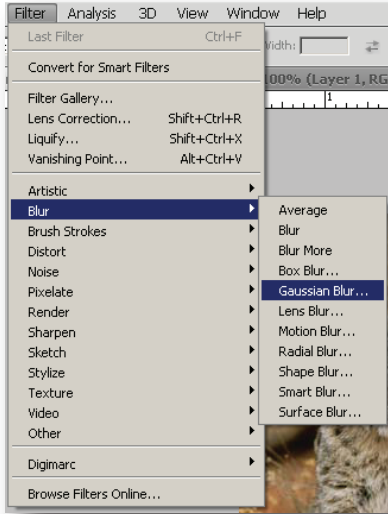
Filter Analysis 3D View Window Help

Last Filter Ctrl+F

Convert for Smart Filters

Filter Gallery...
Lens Correction... Shift+Ctrl+R
Liquify... Shift+Ctrl+X
Vanishing Point... Alt+Ctrl+V

Artistic
Blur
Brush Strokes
Distort
Noise
Pixelate
Render
Sharpen
Sketch
Stylize
Texture
Video
Other

Digimarc

Browse Filters Online...

Average
Blur
Blur More
Box Blur...
Gaussian Blur...
Lens Blur...
Motion Blur...
Radial Blur...
Shape Blur...
Smart Blur...
Surface Blur...

Width:
100% (Layer 1, RG
1